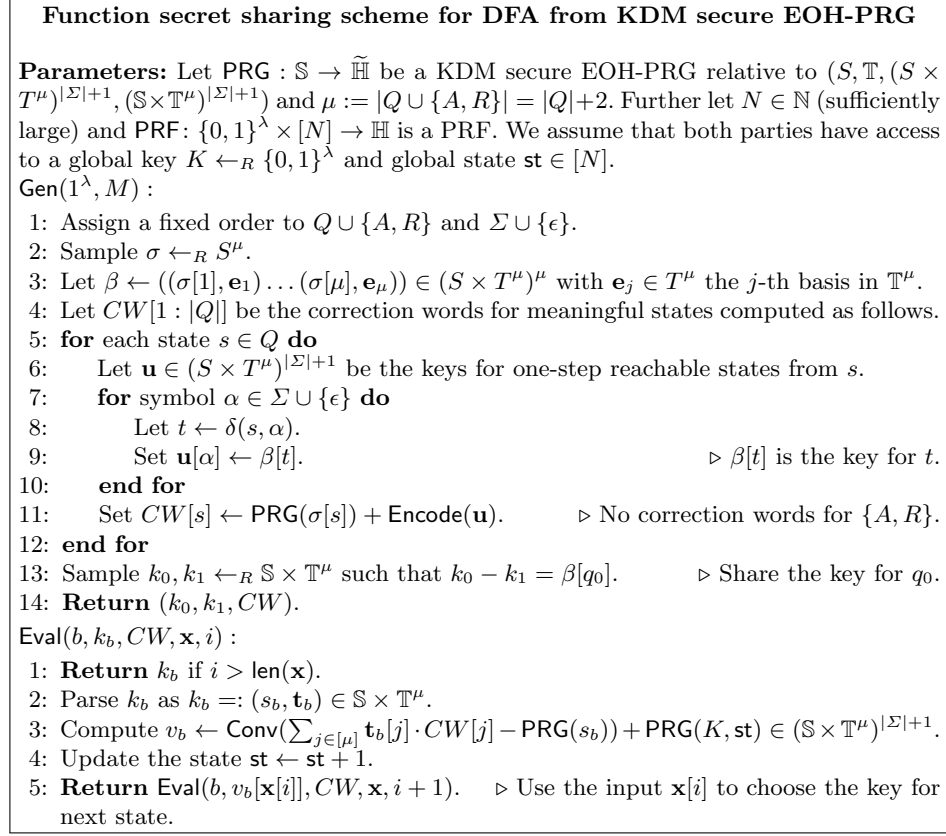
**Function secret sharing scheme for DFA from KDM secure EOH-PRG**

**Parameters:** Let $\mathsf{PRG} : \mathbb{S} \to \widetilde{\mathbb{H}}$ be a KDM secure EOH-PRG relative to $(S, \mathbb{T}, (S \times T^{\mu})^{|\Sigma|+1}, (\mathbb{S} \times \mathbb{T}^{\mu})^{|\Sigma|+1})$ and $\mu := |Q \cup \{A, R\}| = |Q|+2$. Further let $N \in \mathbb{N}$ (sufficiently large) and $\mathsf{PRF}\colon \{0,1\}^{\lambda} \times [N] \to \mathbb{H}$ is a PRF. We assume that both parties have access to a global key $K \leftarrow_R \{0,1\}^{\lambda}$ and global state $\mathsf{st} \in [N]$.
$\mathsf{Gen}(1^{\lambda}, M)$ :
1: Assign a fixed order to $Q \cup \{A, R\}$ and $\Sigma \cup \{\epsilon\}$.
2: Sample $\sigma \leftarrow_R S^{\mu}$.
3: Let $\beta \leftarrow ((\sigma[1], \mathbf{e}_1) \ldots (\sigma[\mu], \mathbf{e}_{\mu})) \in (S \times T^{\mu})^{\mu}$ with $\mathbf{e}_j \in T^{\mu}$ the $j$-th basis in $\mathbb{T}^{\mu}$.
4: Let $CW[1 : |Q|]$ be the correction words for meaningful states computed as follows.
5: **for** each state $s \in Q$ **do**
6: Let $\mathbf{u} \in (S \times T^{\mu})^{|\Sigma|+1}$ be the keys for one-step reachable states from $s$.
7: **for** symbol $\alpha \in \Sigma \cup \{\epsilon\}$ **do**
8: Let $t \leftarrow \delta(s, \alpha)$.
9: Set $\mathbf{u}[\alpha] \leftarrow \beta[t]$. ▷ $\beta[t]$ is the key for $t$.
10: **end for**
11: Set $CW[s] \leftarrow \mathsf{PRG}(\sigma[s]) + \mathsf{Encode}(\mathbf{u})$. ▷ No correction words for $\{A, R\}$.
12: **end for**
13: Sample $k_0, k_1 \leftarrow_R \mathbb{S} \times \mathbb{T}^{\mu}$ such that $k_0 - k_1 = \beta[q_0]$. ▷ Share the key for $q_0$.
14: **Return** $(k_0, k_1, CW)$.
$\mathsf{Eval}(b, k_b, CW, \mathbf{x}, i)$ :
1: **Return** $k_b$ if $i > \mathsf{len}(\mathbf{x})$.
2: Parse $k_b$ as $k_b =: (s_b, \mathbf{t}_b) \in \mathbb{S} \times \mathbb{T}^{\mu}$.
3: Compute $v_b \leftarrow \mathsf{Conv}(\sum_{j \in [\mu]} \mathbf{t}_b[j] \cdot CW[j] - \mathsf{PRG}(s_b)) + \mathsf{PRG}(K, \mathsf{st}) \in (\mathbb{S} \times \mathbb{T}^{\mu})^{|\Sigma|+1}$.
4: Update the state $\mathsf{st} \leftarrow \mathsf{st} + 1$.
5: **Return** $\mathsf{Eval}(b, v_b[\mathbf{x}[i]], CW, \mathbf{x}, i+1)$. ▷ Use the input $\mathbf{x}[i]$ to choose the key for next state.